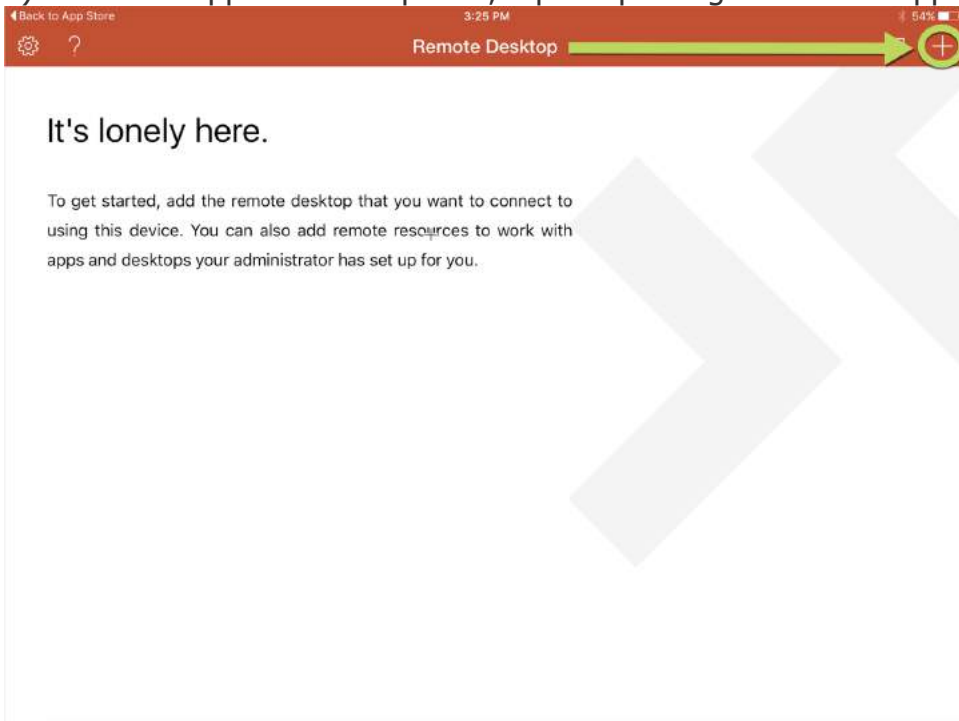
◀Back to App Store
3:25 PM
54%
?
Remote Desktop
+

It's lonely here.

To get started, add the remote desktop that you want to connect to using this device. You can also add remote resources to work with apps and desktops your administrator has set up for you.